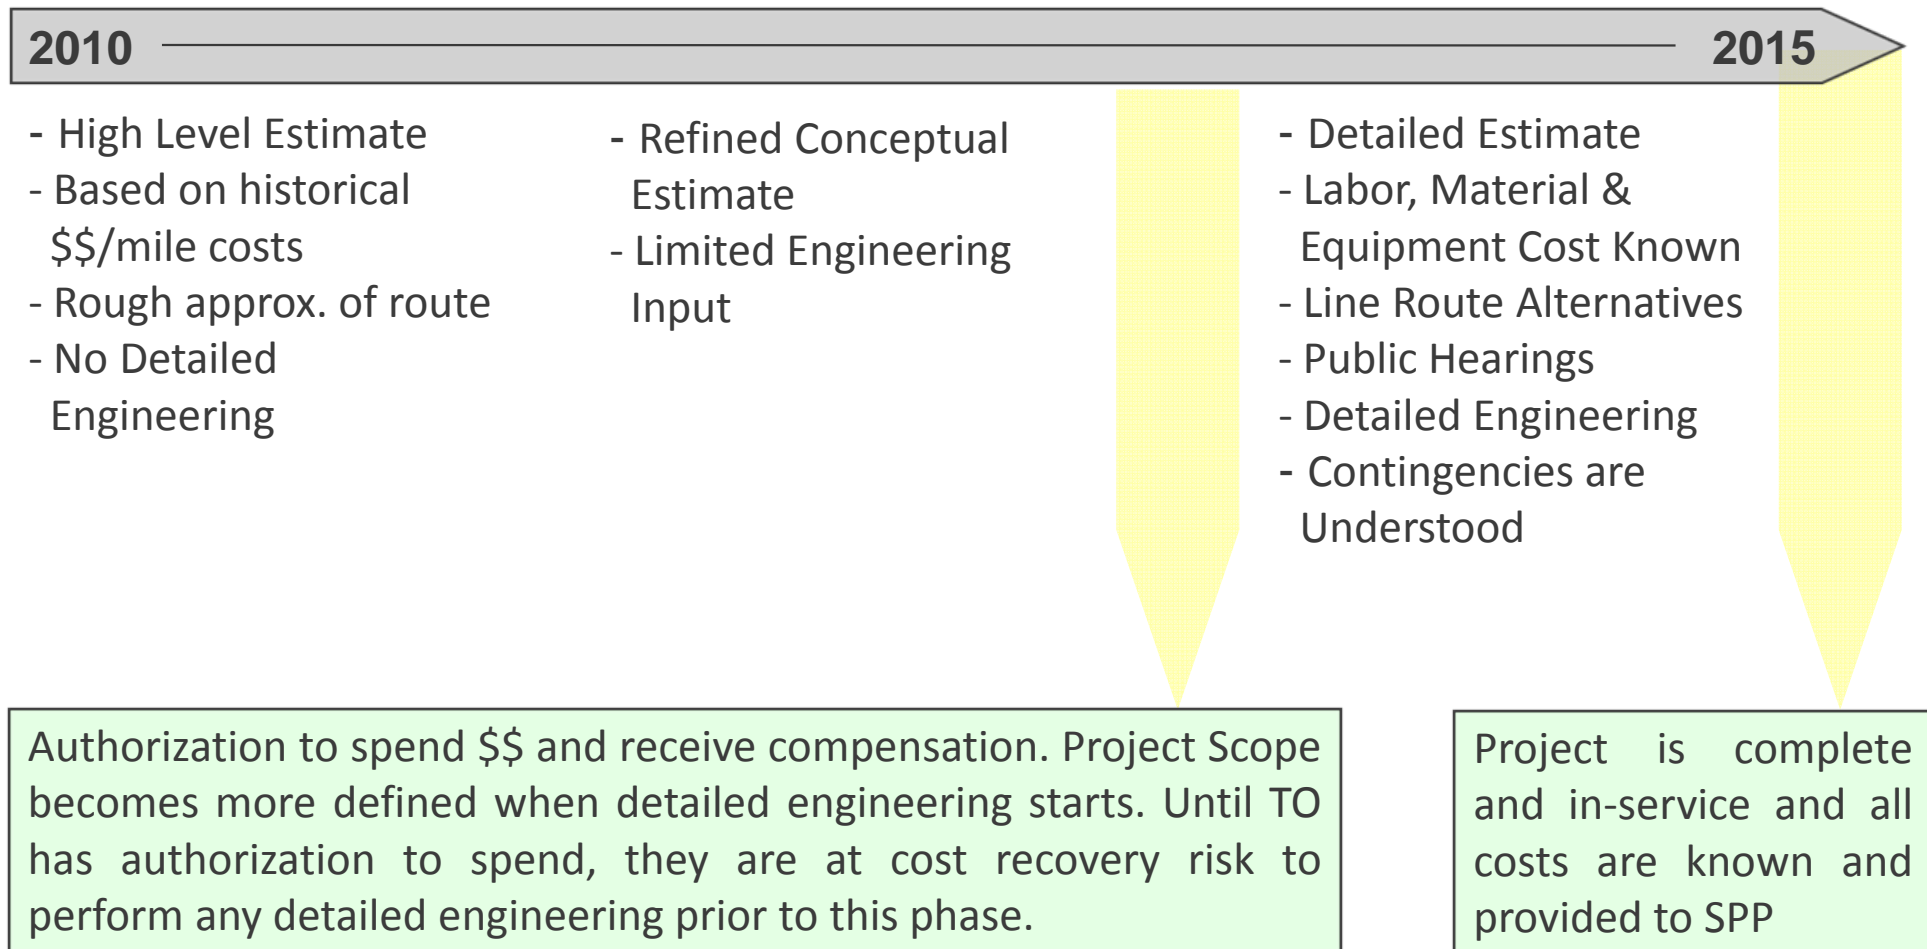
2010 2015

- High Level Estimate
- Based on historical \$\$/mile costs
- Rough approx. of route
- No Detailed Engineering

- Refined Conceptual Estimate
- Limited Engineering Input

- Detailed Estimate
- Labor, Material & Equipment Cost Known
- Line Route Alternatives
- Public Hearings
- Detailed Engineering
- Contingencies are Understood

Authorization to spend \$\$ and receive compensation. Project Scope becomes more defined when detailed engineering starts. Until TO has authorization to spend, they are at cost recovery risk to perform any detailed engineering prior to this phase.

Project is complete and in-service and all costs are known and provided to SPP